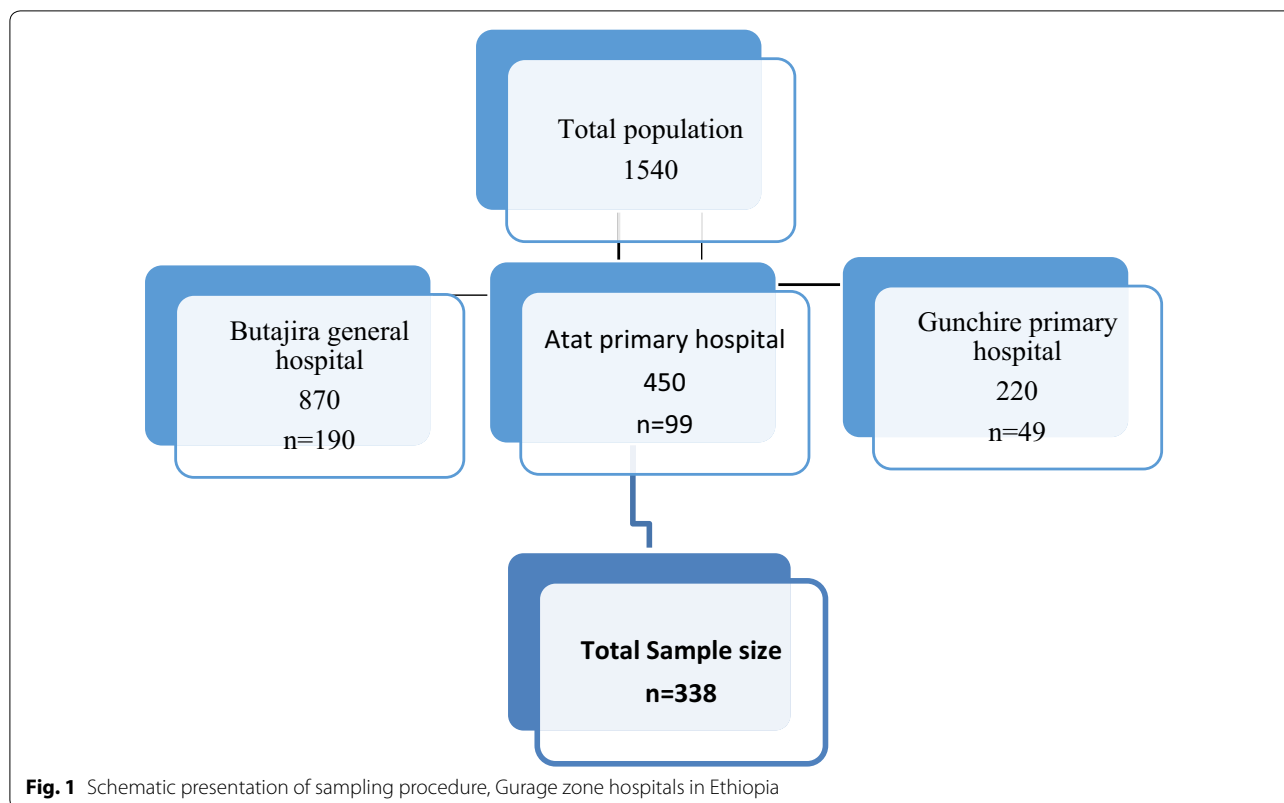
Total population
1540

Butajira general hospital
870
n=190

Atat primary hospital
450
n=99

Gunchire primary hospital
220
n=49

Total Sample size
n=338

Fig. 1 Schematic presentation of sampling procedure, Gurage zone hospitals in Ethiopia